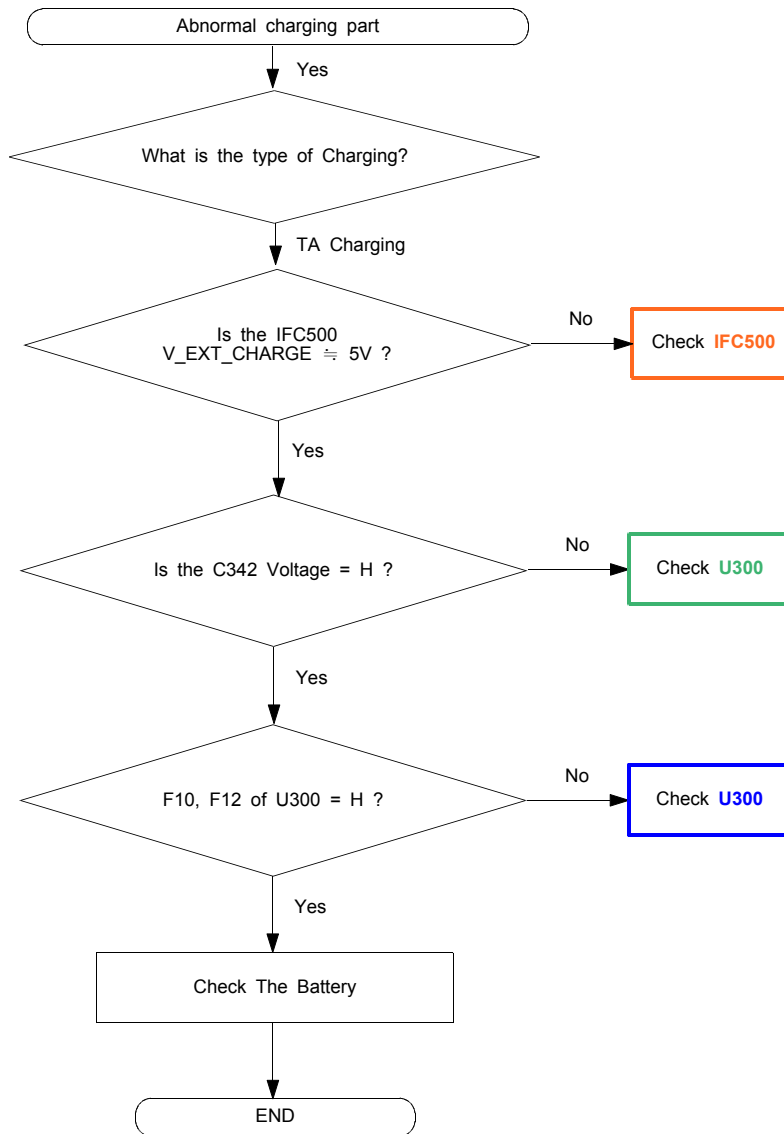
Abnormal charging part

Yes

What is the type of Charging?

TA Charging

Is the IFC500 V_EXT_CHARGE ≒ 5V ?

No

Check IFC500

Yes

Is the C342 Voltage = H ?

No

Check U300

Yes

F10, F12 of U300 = H ?

No

Check U300

Yes

Check The Battery

END